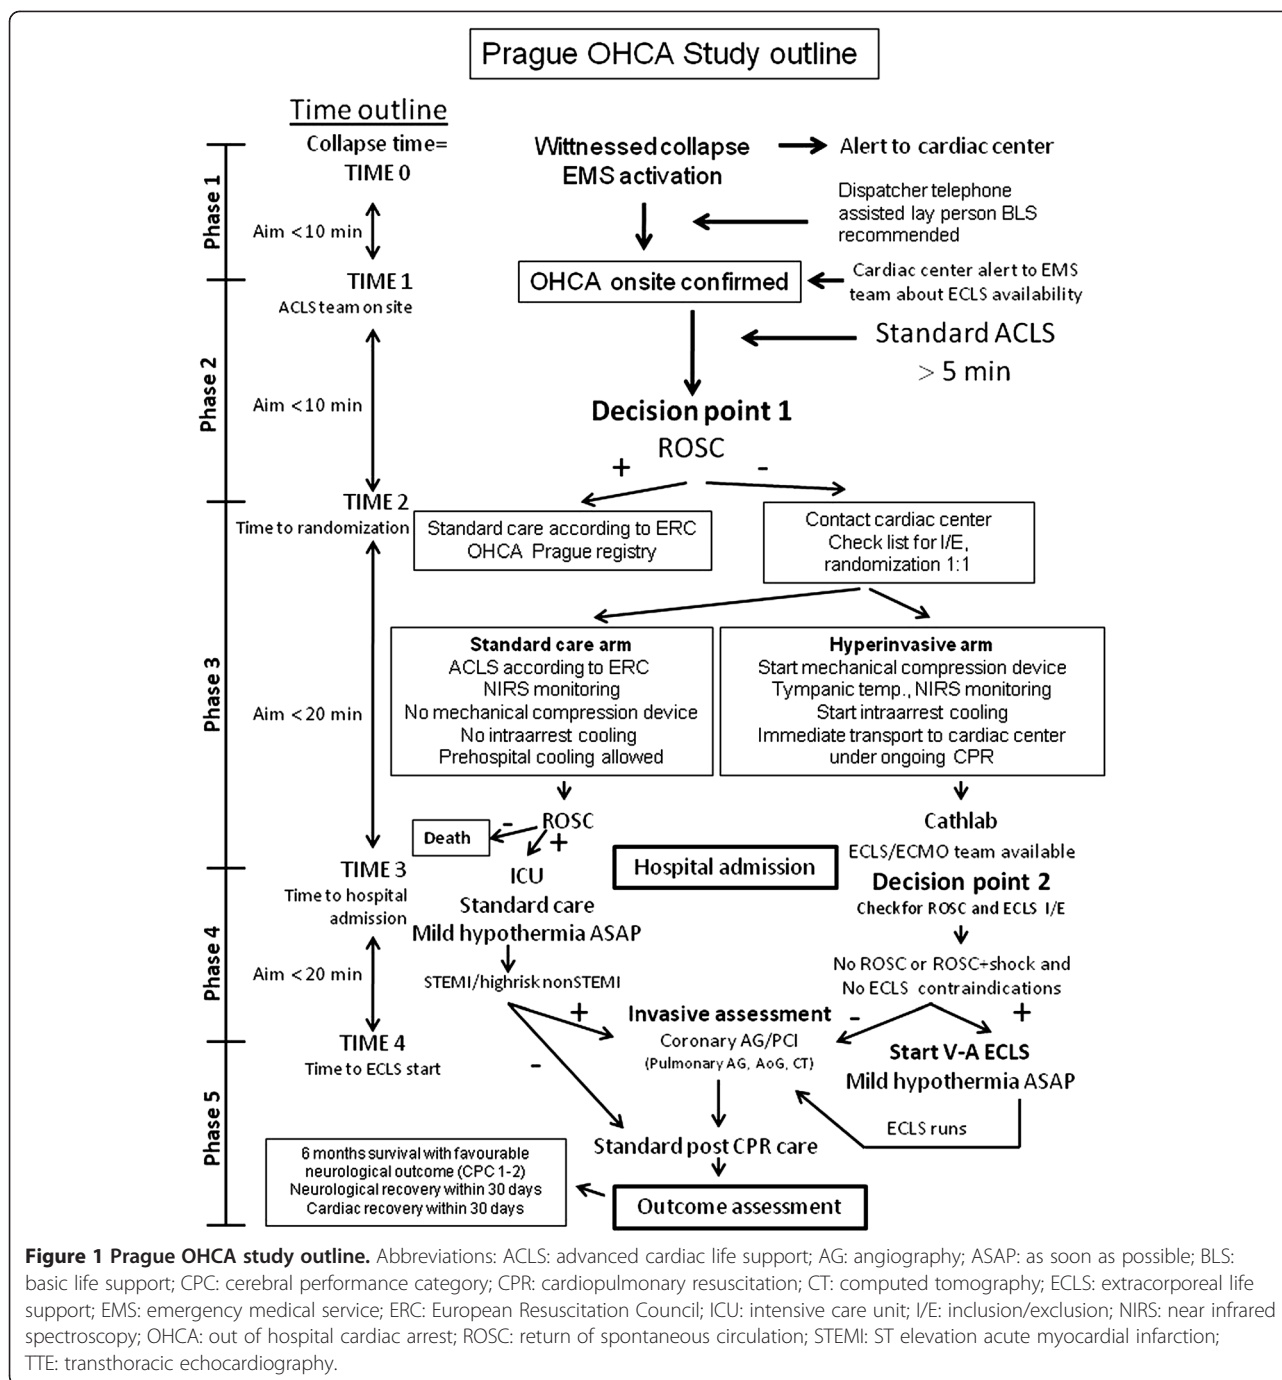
Prague OHCA Study outline

Time outline

Collapse time= TIME 0

Phase 1

Aim <10 min

Witnessed collapse EMS activation

Alert to cardiac center

Dispatcher telephone assisted lay person BLS recommended

TIME 1
ACLS team on site

OHCA onsite confirmed

Cardiac center alert to EMS team about ECLS availability

Phase 2

Aim <10 min

Standard ACLS
> 5 min

Decision point 1
ROSC
+ -

TIME 2
Time to randomization

Standard care according to ERC
OHCA Prague registry

Contact cardiac center
Check list for I/E,
randomization 1:1

Phase 3

Aim < 20 min

Standard care arm
ACLS according to ERC
NIRS monitoring
No mechanical compression device
No intraarrest cooling
Prehospital cooling allowed

Hyperinvasive arm
Start mechanical compression device
Tympanic temp., NIRS monitoring
Start intraarrest cooling
Immediate transport to cardiac center under ongoing CPR

Death - ROSC +

Cathlab
ECLS/ECMO team available

TIME 3
Time to hospital admission

ICU
Standard care
Mild hypothermia ASAP

Hospital admission

Decision point 2
Checkfor ROSC and ECLS I/E

Phase 4

Aim < 20 min

STEMI/highrisk nonSTEMI

No ROSC or ROSC+shock and
No ECLS contraindications

TIME 4
Time to ECLS start

Phase 5

+
-

Invasive assessment
Coronary AG/PCI
(Pulmonary AG, AoG, CT)

- +

Start V-A ECLS
Mild hypothermia ASAP

ECLS runs

Standard post CPR care

6 months survival with favourable neurological outcome (CPC 1-2)
Neurological recovery within 30 days
Cardiac recovery within 30 days

Outcome assessment

Figure 1 Prague OHCA study outline. Abbreviations: ACLS: advanced cardiac life support; AG: angiography; ASAP: as soon as possible; BLS: basic life support; CPC: cerebral performance category; CPR: cardiopulmonary resuscitation; CT: computed tomography; ECLS: extracorporeal life support; EMS: emergency medical service; ERC: European Resuscitation Council; ICU: intensive care unit; I/E: inclusion/exclusion; NIRS: near infrared spectroscopy; OHCA: out of hospital cardiac arrest; ROSC: return of spontaneous circulation; STEMI: ST elevation acute myocardial infarction; TTE: transthoracic echocardiography.